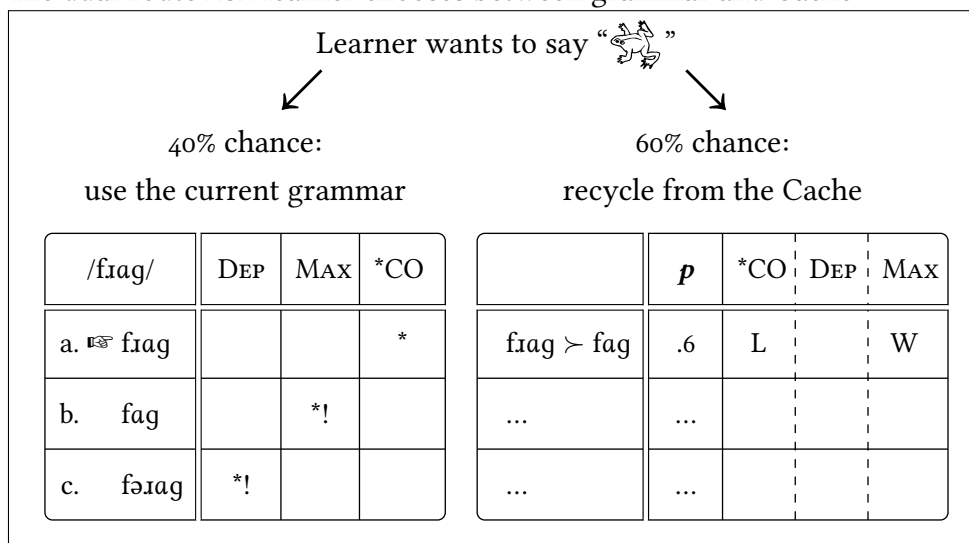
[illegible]

Learner wants to say " "

40% chance:
use the current grammar

60% chance:
recycle from the Cache

| /fɹɑg/ | Dep | Max | *CO |
|---|---|---|---|
| a. ☞ fɹɑg | | | * |
| b. fɑg | | *! | |
| c. fəɹɑg | *! | | |

| | $p$ | *CO | Dep | Max |
|---|---|---|---|---|
| fɹɑg ≻ fɑg | .6 | L | | W |
| ... | ... | | | |
| ... | ... | | | |